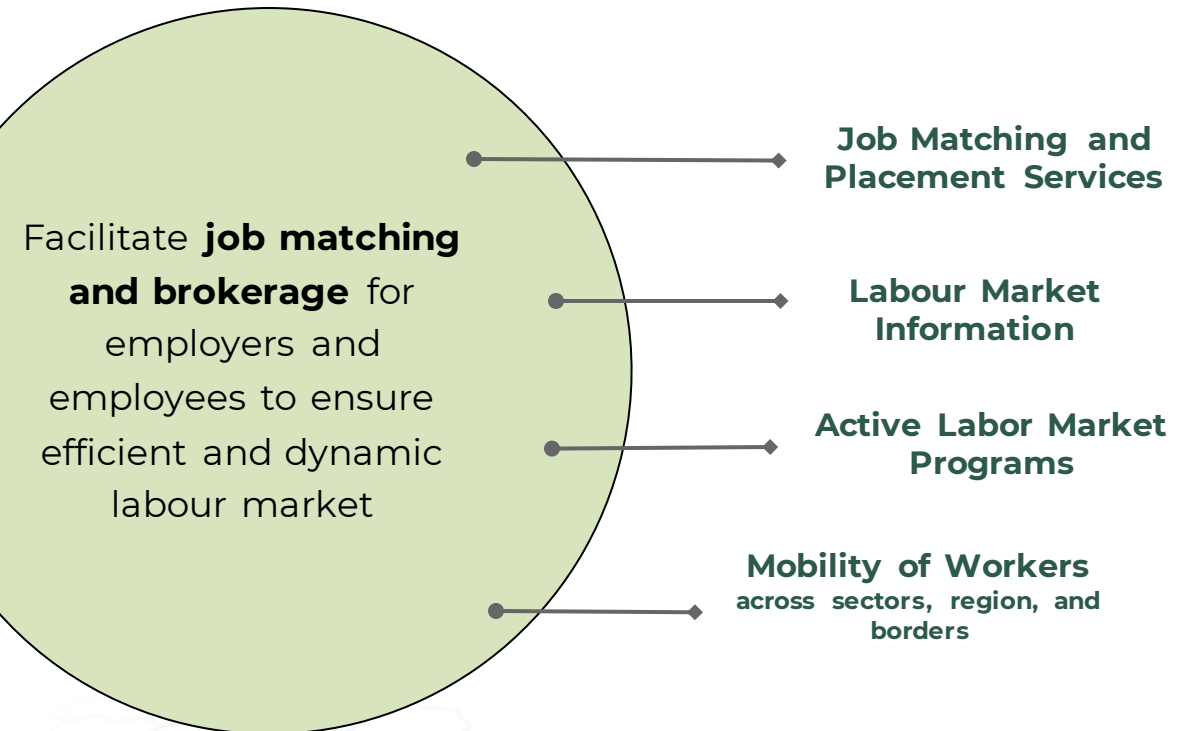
Facilitate **job matching and brokerage** for employers and employees to ensure efficient and dynamic labour market

Job Matching and Placement Services

Labour Market Information

Active Labor Market Programs

Mobility of Workers
across sectors, region, and borders